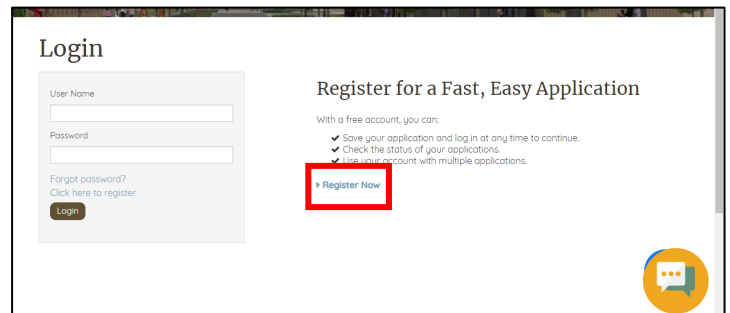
Login

User Name

Password

Forgot password?
Click here to register

Login

Register for a Fast, Easy Application

With a free account, you can:

✔ Save your application and log in at any time to continue.
✔ Check the status of your applications.
✔ Use your account with multiple applications.

Register Now